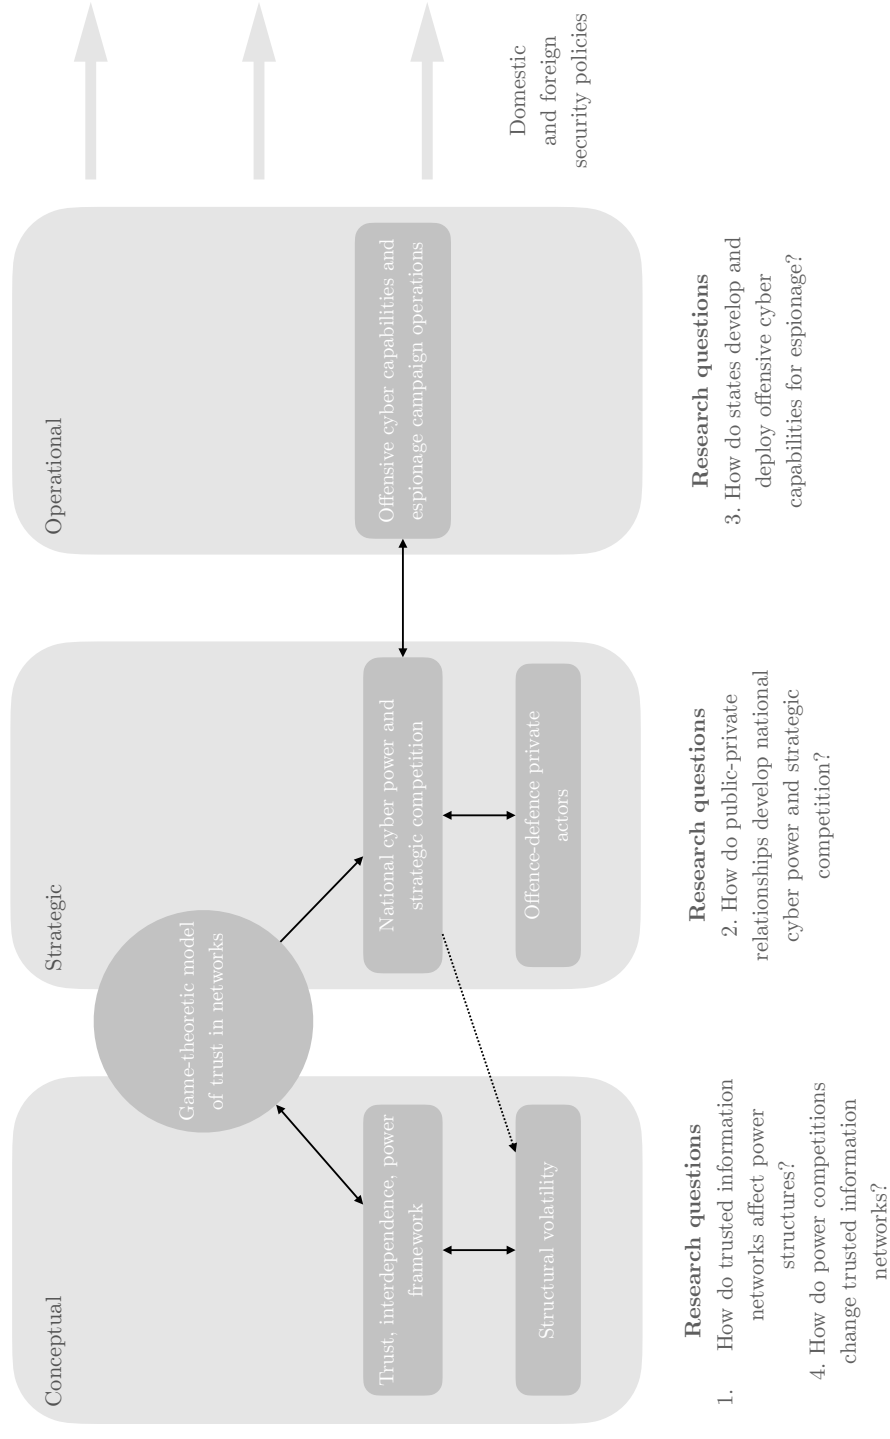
Conceptual

Trust, interdependence, power framework

Structural volatility

Game-theoretic model of trust in networks

Strategic

National cyber power and strategic competition

Offence-defence private actors

Operational

Offensive cyber capabilities and espionage campaign operations

Domestic and foreign security policies

**Research questions**
1. How do trusted information networks affect power structures?
4. How do power competitions change trusted information networks?

**Research questions**
2. How do public-private relationships develop national cyber power and strategic competition?

**Research questions**
3. How do states develop and deploy offensive cyber capabilities for espionage?